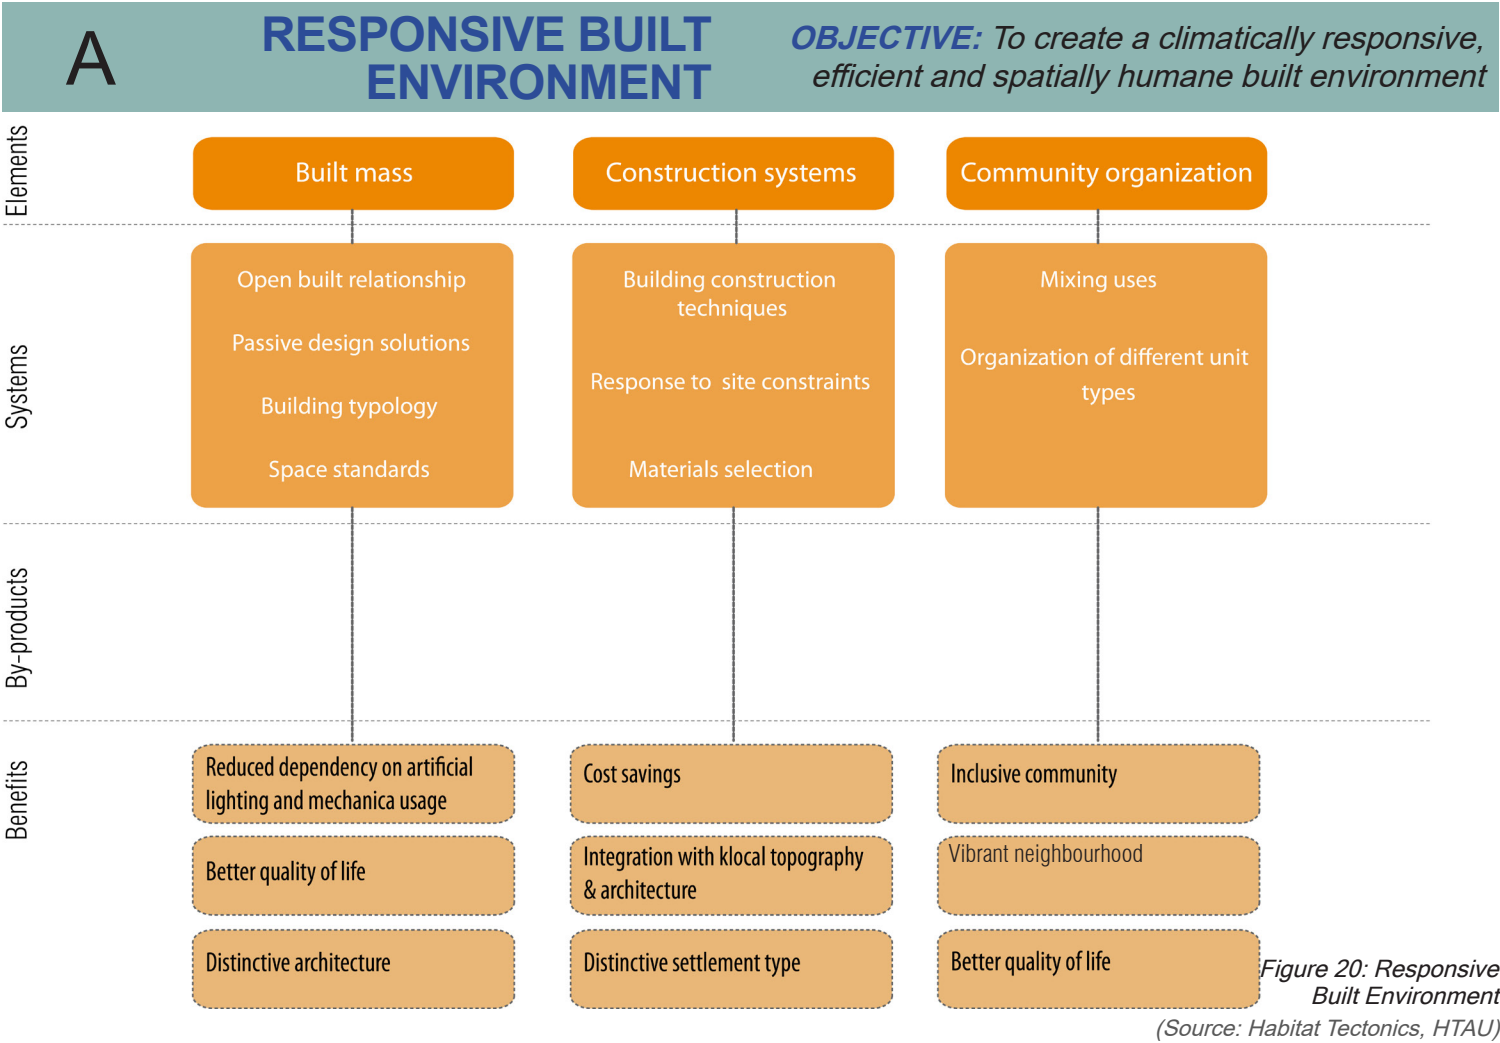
A

RESPONSIVE BUILT ENVIRONMENT

OBJECTIVE: To create a climatically responsive, efficient and spatially humane built environment

Elements

Systems

By-products

Benefits

Built mass

Construction systems

Community organization

Open built relationship

Passive design solutions

Building typology

Space standards

Building construction techniques

Response to site constraints

Materials selection

Mixing uses

Organization of different unit types

Reduced dependency on artificial lighting and mechanica usage

Better quality of life

Distinctive architecture

Cost savings

Integration with klocal topography & architecture

Distinctive settlement type

Inclusive community

Vibrant neighbourhood

Better quality of life

Figure 20: Responsive Built Environment

(Source: Habitat Tectonics, HTAU)